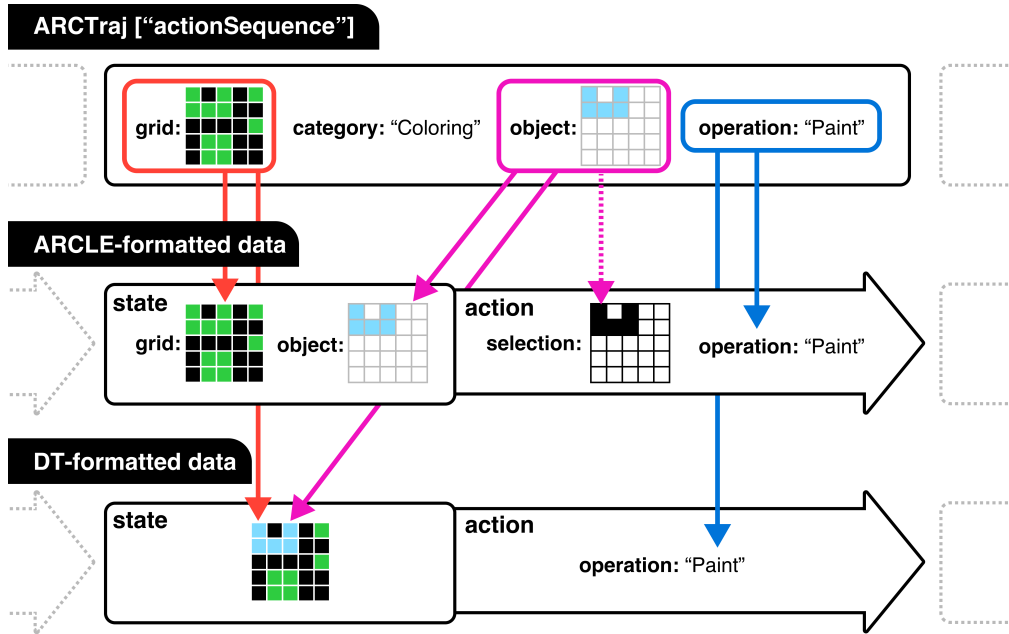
ARCTraj [“actionSequence”]

grid: category: “Coloring”

object:

operation: “Paint”

ARCLE-formatted data

state

grid: object:

action

selection:

operation: “Paint”

DT-formatted data

state

action

operation: “Paint”